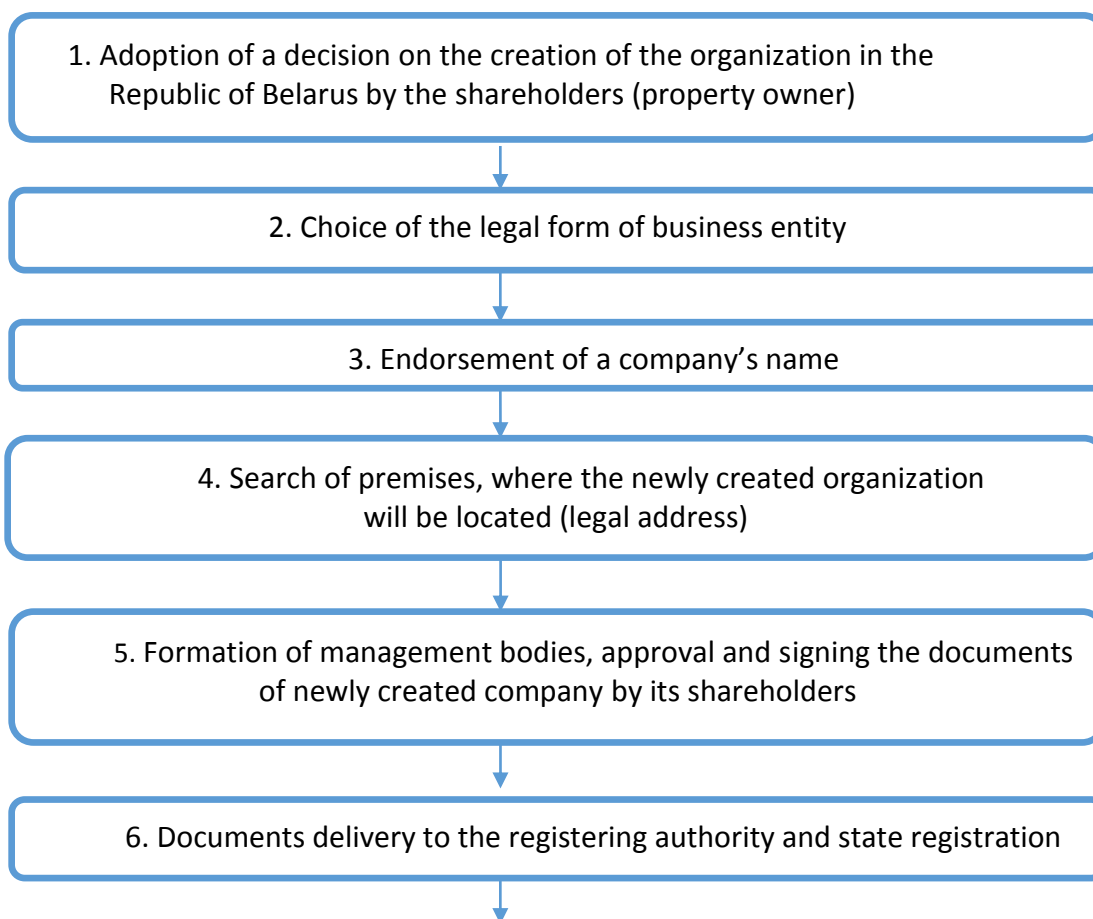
1. Adoption of a decision on the creation of the organization in the Republic of Belarus by the shareholders (property owner)

2. Choice of the legal form of business entity

3. Endorsement of a company’s name

4. Search of premises, where the newly created organization will be located (legal address)

5. Formation of management bodies, approval and signing the documents of newly created company by its shareholders

6. Documents delivery to the registering authority and state registration